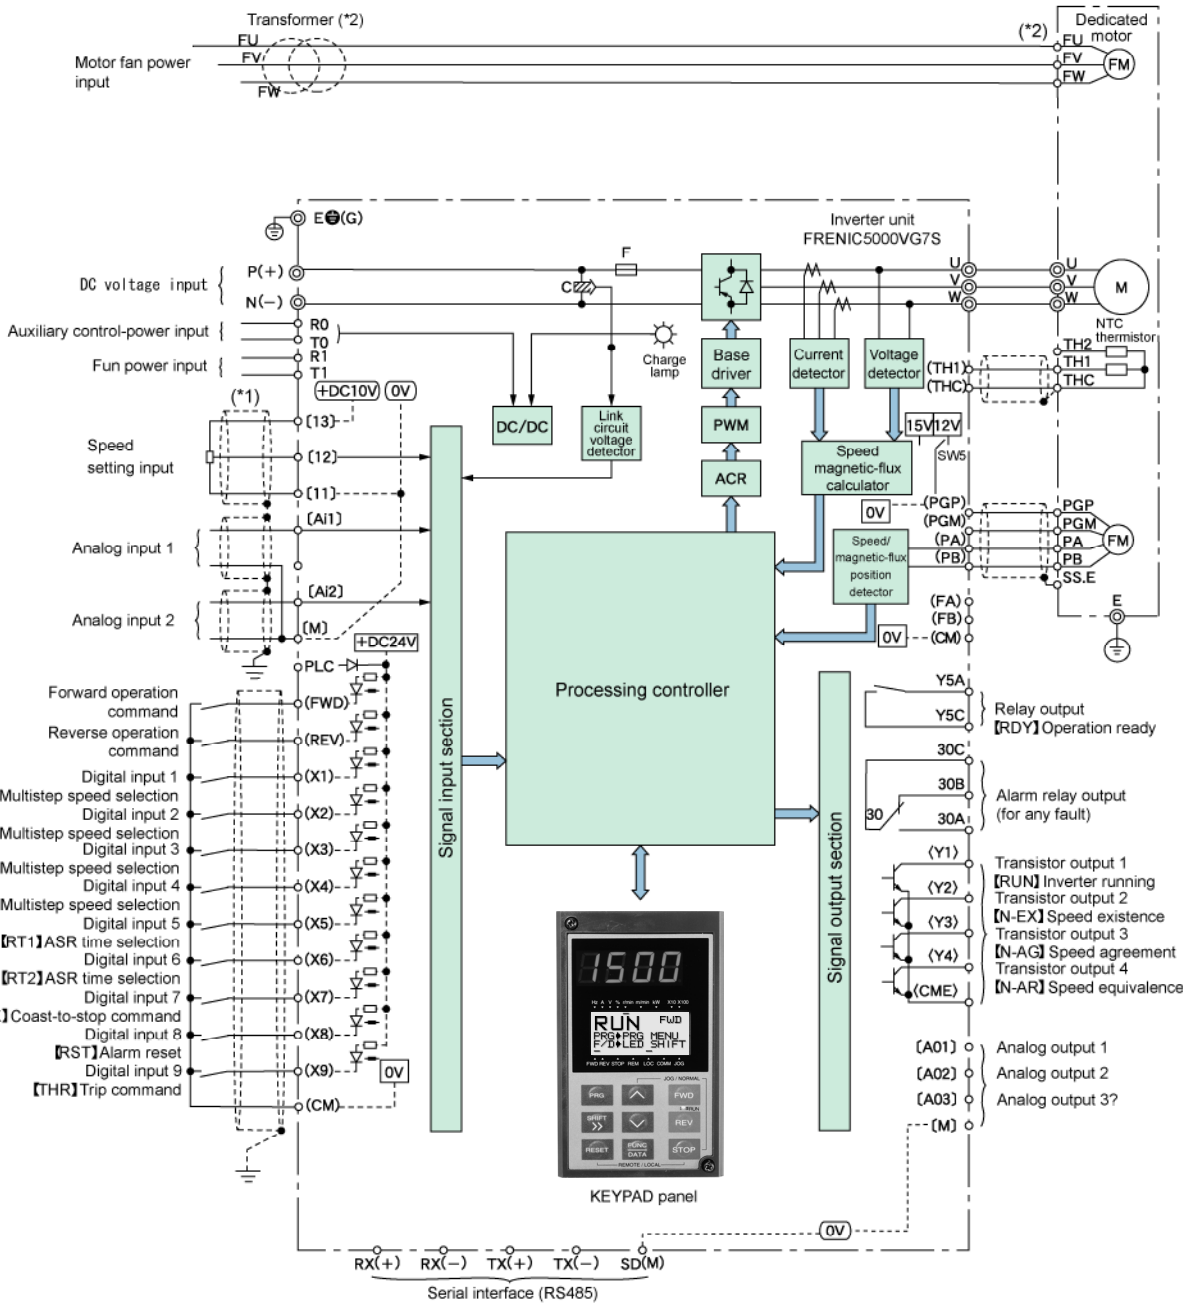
Transformer (*2)

FU
FV
FW

Motor fan power input

(*2)
Dedicated motor
FU
FV
FW
FM

E(G)

Inverter unit
FRENIC5000VG7S

DC voltage input
P(+)
N(−)

F
C

U
V
W
U
V
W
M

Auxiliary control-power input
R0
T0
Fun power input
R1
T1

Charge lamp

Base driver
Current detector
Voltage detector

NTC thermistor
TH2
TH1
THC
(TH1)
(THC)

+DC10V
0V
(*1)

DC/DC
Link circuit voltage detector
PWM

15V 12V
SW5

Speed setting input
[13]
[12]
[11]

ACR

Speed magnetic-flux calculator

0V
(PGP)
(PGM)
(PA)
(PB)
PGP
PGM
PA
PB
SS.E
FM

Analog input 1
[Ai1]

Speed/ magnetic-flux position detector

Analog input 2
[Ai2]
[M]

(FA)
(FB)
0V
(CM)
E

+DC24V
PLC

Processing controller

Forward operation command
(FWD)
Reverse operation command
(REV)
Digital input 1
Multistep speed selection
(X1)
Digital input 2
Multistep speed selection
(X2)
Digital input 3
Multistep speed selection
(X3)
Digital input 4
Multistep speed selection
(X4)
Digital input 5
【RT1】ASR time selection
(X5)
Digital input 6
【RT2】ASR time selection
(X6)
Digital input 7
】Coast-to-stop command
(X7)
Digital input 8
【RST】Alarm reset
(X8)
Digital input 9
【THR】Trip command
(X9)
0V
(CM)

Signal input section

Signal output section

Y5A
Y5C
Relay output
【RDY】Operation ready

30C
30B
30A
30
Alarm relay output
(for any fault)

(Y1)
(Y2)
(Y3)
(Y4)
(CME)
Transistor output 1
【RUN】Inverter running
Transistor output 2
【N-EX】Speed existence
Transistor output 3
【N-AG】Speed agreement
Transistor output 4
【N-AR】Speed equivalence

[A01]
[A02]
[A03]
[M]
Analog output 1
Analog output 2
Analog output 3?

1500
RUN FWD
PRG PRG MENU
F/D LED SHIFT
PRG
SHIFT
RESET
FWD
REV
STOP
FUNC DATA

KEYPAD panel

0V

RX(+) RX(−) TX(+) TX(−) SD(M)
Serial interface (RS485)